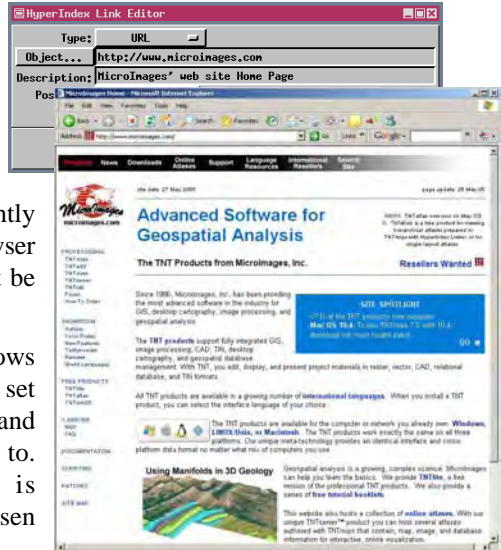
HyperIndex Link Editor

Type: URL

Object... http://www.microimages.com

Description: MicroImages' web site Home Page

Pos

ntly
vser
t be

ows
set
and
to.
is
sen

MicroImages Home - Microsoft Internet Explorer

File Edit View Favorites Tools Help

Back Search Favorites

Address http://www.microimages.com/ Go Links Google

Products News Downloads Online Atlases Support Language Resources International Resellers Search Site

site date: 27 May 2005

page update: 25 May 05

MicroImages microimages.com

Advanced Software for Geospatial Analysis

The TNT Products from MicroImages, Inc.

Resellers Wanted

PROFESSIONAL
TNTmips
TNTedit
TNTview
TNTserver
TNTsdk
Prices
How To Order

SHOWROOM
Gallery
Tech Guides
New Features
Testimonials
Reviews
Client Languages

FREE PRODUCTS
TNTlite
TNTatlas
TNTsim3D

LEARNING
Help
FAQ

DOCUMENTATION

SUPPORT

PATCHES

SITE MAP

Since 1986, MicroImages, Inc. has been providing the most advanced software in the industry for GIS, desktop cartography, image processing, and geospatial analysis.

The TNT products support fully integrated GIS, image processing, CAD, TIN, desktop cartography, and geospatial database management. With TNT, you edit, display, and present project materials in raster, vector, CAD, relational database, and TIN formats.

SITE SPOTLIGHT

Mac OS 10.4

GO

All TNT products are available in a growing number of international languages. When you install a TNT product, you can select the interface language of your choice.

The TNT products are available for the computer or network you already own: Windows, LINUX/Unix, or Macintosh. The TNT products work exactly the same on all three platforms. Our unique meta-technology provides an identical interface and cross-platform data format no matter what mix of computers you use.

Using Manifolds in 3D Geology

Geospatial analysis is a growing, complex science. MicroImages can help you learn the basics. We provide TNTlite, a free version of the professional TNT products. We also provide a series of free tutorial booklets.

This website also hosts a collection of online atlases. With our unique TNTserver™ product you can host several atlases authored with TNTmips that contain, map, image, and database information for interactive, online visualization.